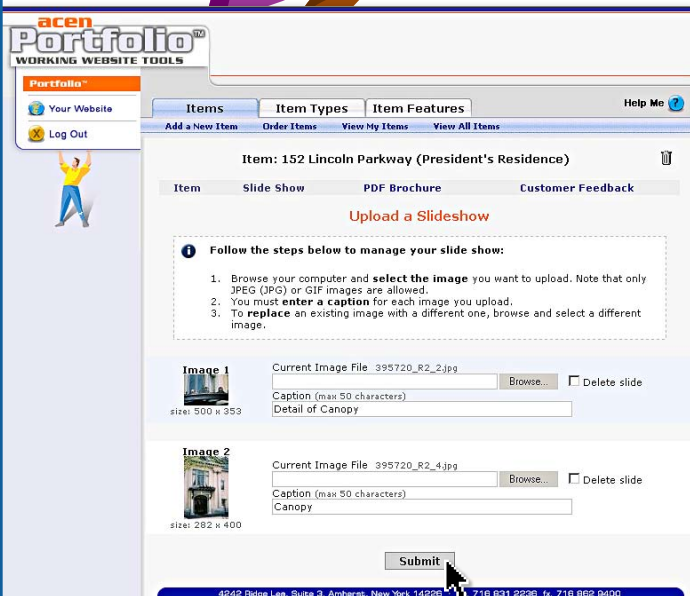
acen
Portfolio™
WORKING WEBSITE TOOLS

Portfolio™
Your Website
Log Out

Items | Item Types | Item Features

Help Me ?

Add a New Item | Order Items | View My Items | View All Items

Item: 152 Lincoln Parkway (President's Residence)

Item | Slide Show | PDF Brochure | Customer Feedback

Upload a Slideshow

Follow the steps below to manage your slide show:

1. Browse your computer and select the image you want to upload. Note that only JPEG (JPG) or GIF images are allowed.
2. You must enter a caption for each image you upload.
3. To replace an existing image with a different one, browse and select a different image.

Image 1
size: 500 x 353
Current Image File 395720_R2_2.jpg
Browse...
Delete slide
Caption (max 50 characters)
Detail of Canopy

Image 2
size: 282 x 400
Current Image File 395720_R2_4.jpg
Browse...
Delete slide
Caption (max 50 characters)
Canopy

Submit

4242 Ridge Lea, Suite 3, Amherst, New York 14226 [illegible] 716.831.2236 fx. 716.862.9400